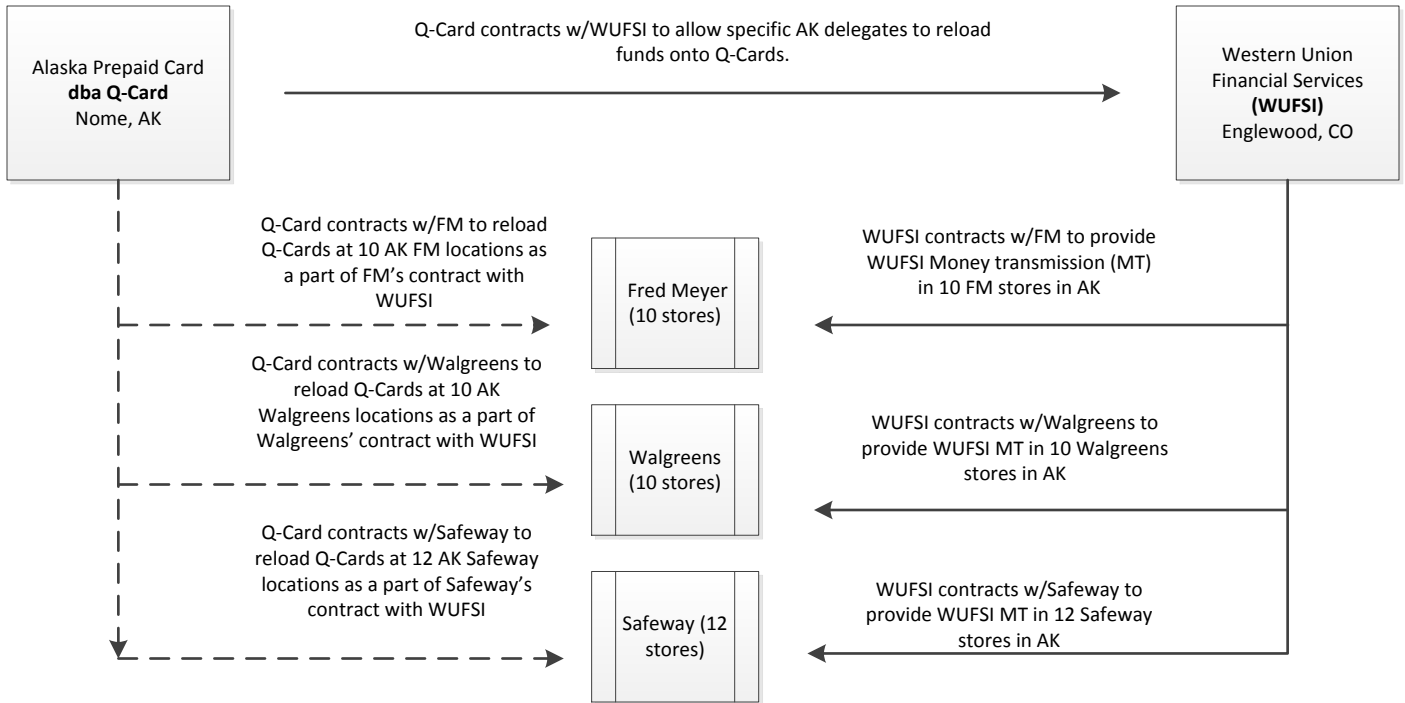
Alaska Prepaid Card
dba Q-Card
Nome, AK

Q-Card contracts w/WUFSI to allow specific AK delegates to reload funds onto Q-Cards.

Western Union Financial Services (WUFSI) Englewood, CO

Q-Card contracts w/FM to reload Q-Cards at 10 AK FM locations as a part of FM's contract with WUFSI

Fred Meyer (10 stores)

WUFSI contracts w/FM to provide WUFSI Money transmission (MT) in 10 FM stores in AK

Q-Card contracts w/Walgreens to reload Q-Cards at 10 AK Walgreens locations as a part of Walgreens' contract with WUFSI

Walgreens (10 stores)

WUFSI contracts w/Walgreens to provide WUFSI MT in 10 Walgreens stores in AK

Q-Card contracts w/Safeway to reload Q-Cards at 12 AK Safeway locations as a part of Safeway's contract with WUFSI

Safeway (12 stores)

WUFSI contracts w/Safeway to provide WUFSI MT in 12 Safeway stores in AK